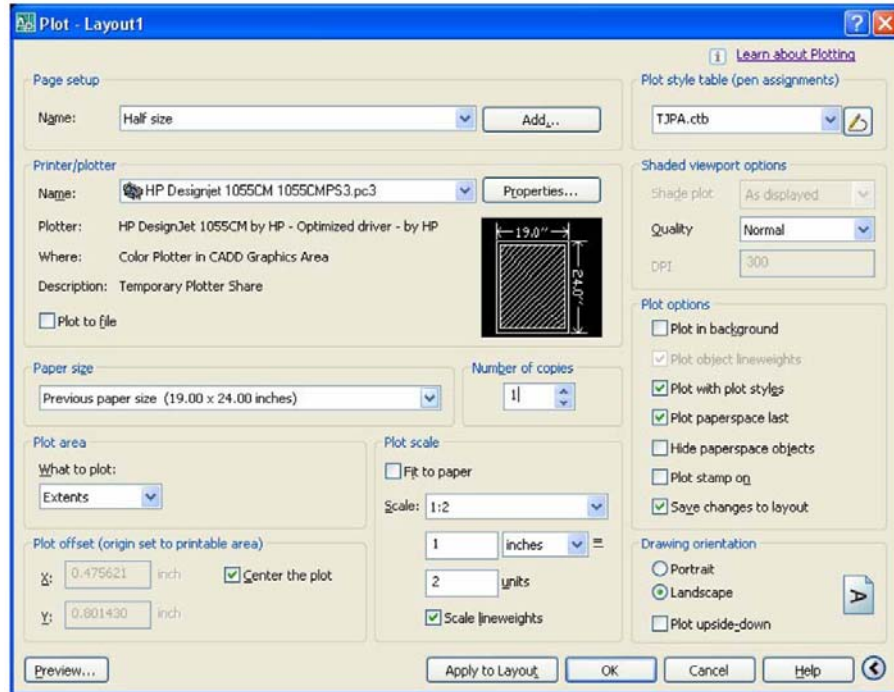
Plot - Layout1

Learn about Plotting

Page setup

Name: Half size Add...

Printer/plotter

Name: HP Designjet 1055CM 1055CMPS3.pc3 Properties...

Plotter: HP DesignJet 1055CM by HP - Optimized driver - by HP

Where: Color Plotter in CADD Graphics Area

Description: Temporary Plotter Share

Plot to file

19.0"

24.0"

Paper size

Previous paper size (19.00 x 24.00 inches)

Number of copies

1

Plot area

What to plot:

Extents

Plot offset (origin set to printable area)

X: 0.475621 inch

Y: 0.801430 inch

Center the plot

Plot scale

Fit to paper

Scale: 1:2

1 inches =

2 units

Scale lineweights

Plot style table (pen assignments)

TJPA.ctb

Shaded viewport options

Shade plot As displayed

Quality Normal

DPI 300

Plot options

Plot in background

Plot object lineweights

Plot with plot styles

Plot paperspace last

Hide paperspace objects

Plot stamp on

Save changes to layout

Drawing orientation

Portrait

Landscape

Plot upside-down

Preview... Apply to Layout OK Cancel Help